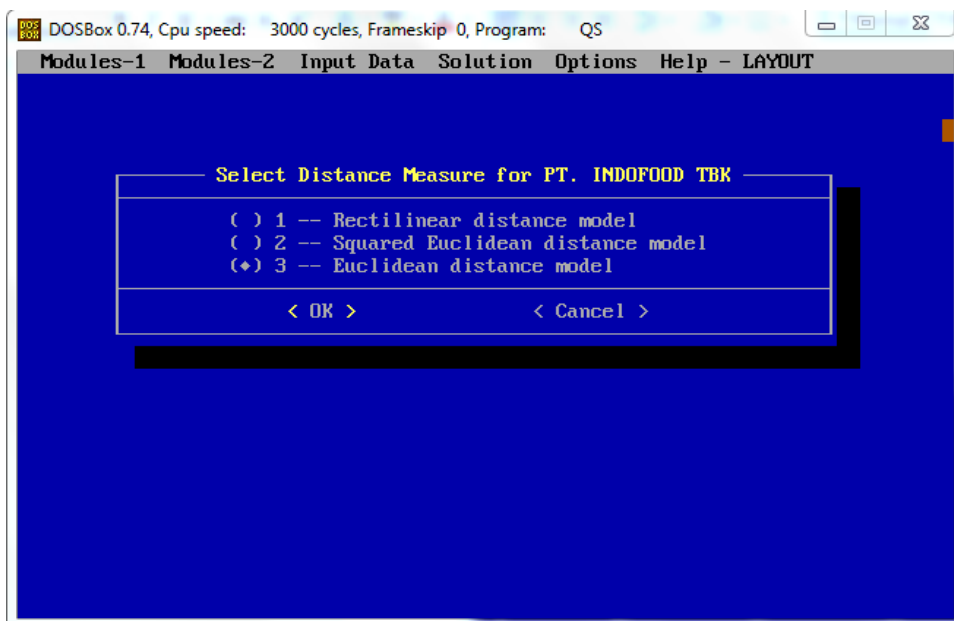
DOS BOX DOSBox 0.74, Cpu speed: 3000 cycles, Frameskip 0, Program: QS

Modules-1 Modules-2 Input Data Solution Options Help - LAYOUT

Select Distance Measure for PT. INDOFOOD TBK

( ) 1 -- Rectilinear distance model
( ) 2 -- Squared Euclidean distance model
(•) 3 -- Euclidean distance model

< OK > < Cancel >